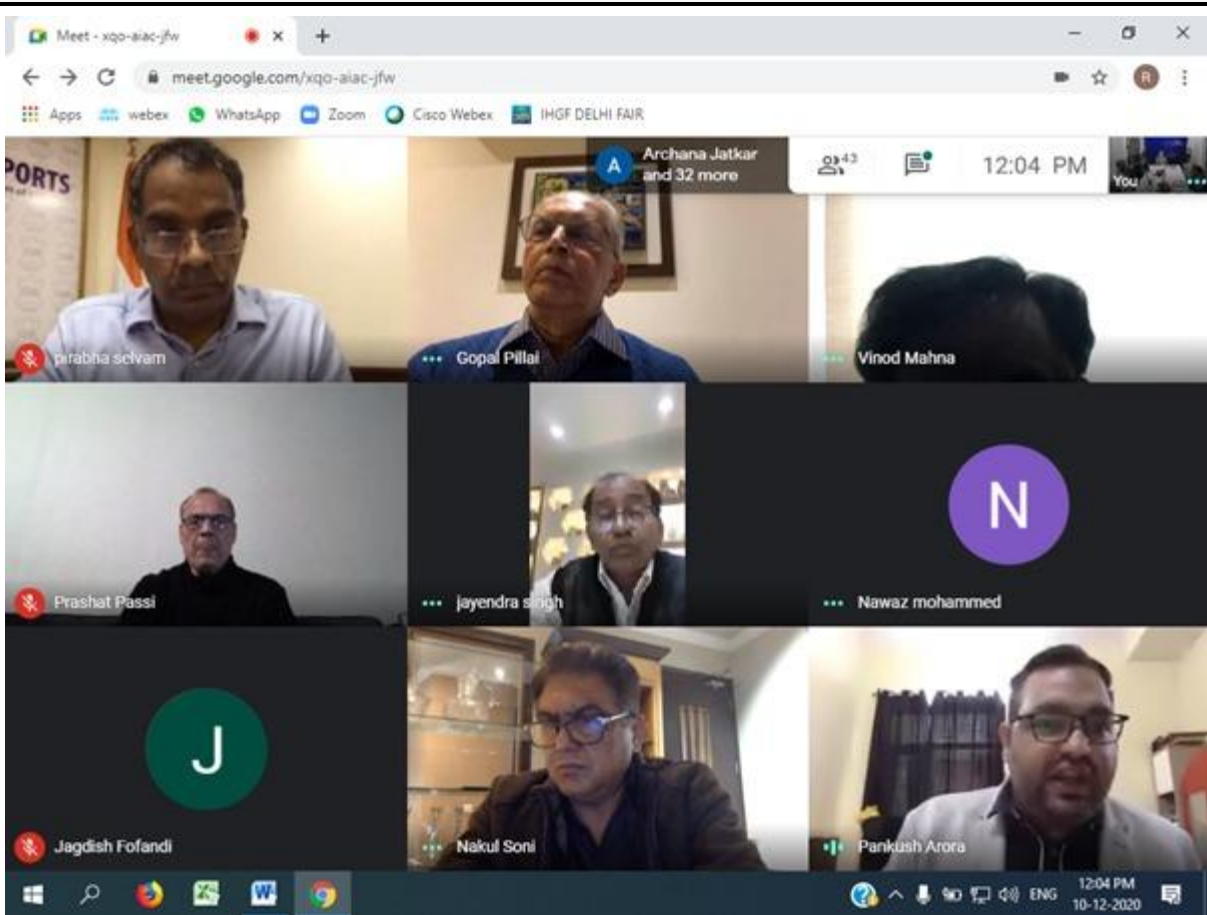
Meet - xqo-aiac-jfw

meet.google.com/xqo-aiac-jfw

Apps webex WhatsApp Zoom Cisco Webex IHGF DELHI FAIR

PORTS

A Archana Jatkar and 32 more

43

12:04 PM

You

prabha selvam

Gopal Pillai

Vinod Mahna

Prashat Passi

jayendra singh

N

Nawaz mohammed

J

Jagdish Fofandi

Nakul Soni

Pankush Arora

ENG 12:04 PM 10-12-2020